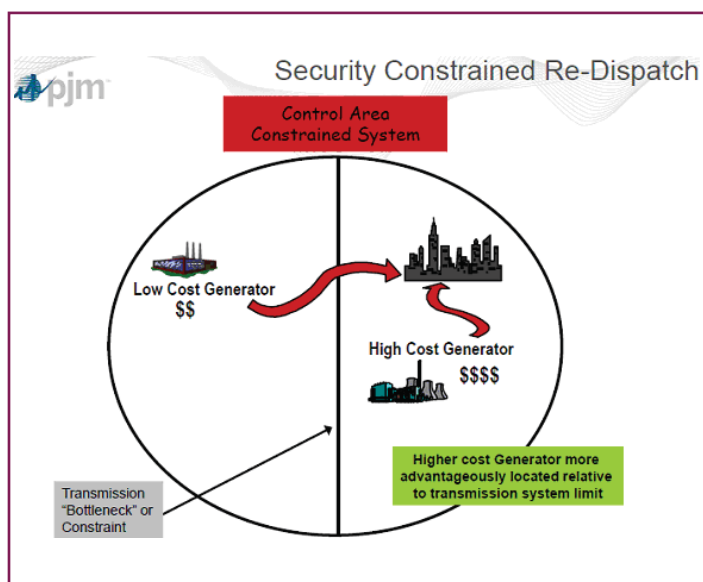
pjm

Security Constrained Re-Dispatch

Control Area
Constrained System

Low Cost Generator
$$

High Cost Generator
$$$$

Higher cost Generator more advantageously located relative to transmission system limit

Transmission "Bottleneck" or Constraint